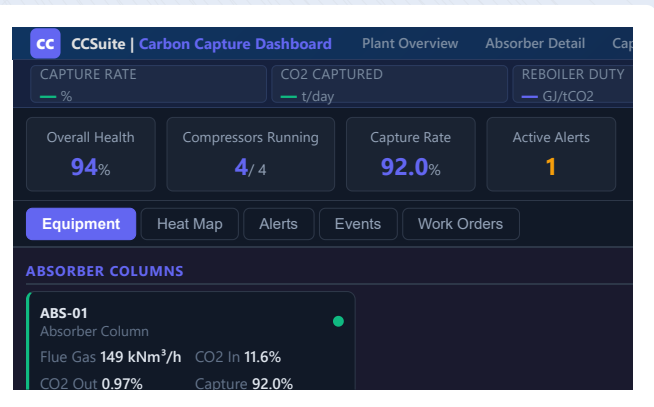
CC CCSuite | Carbon Capture Dashboard Plant Overview Absorber Detail Cap

CAPTURE RATE
— %

CO2 CAPTURED
— t/day

REBOILER DUTY
— GJ/tCO2

Overall Health
94%

Compressors Running
4/ 4

Capture Rate
92.0%

Active Alerts
1

Equipment Heat Map Alerts Events Work Orders

ABSORBER COLUMNS

ABS-01
Absorber Column
Flue Gas 149 kNm³/h CO2 In 11.6%
CO2 Out 0.97% Capture 92.0%